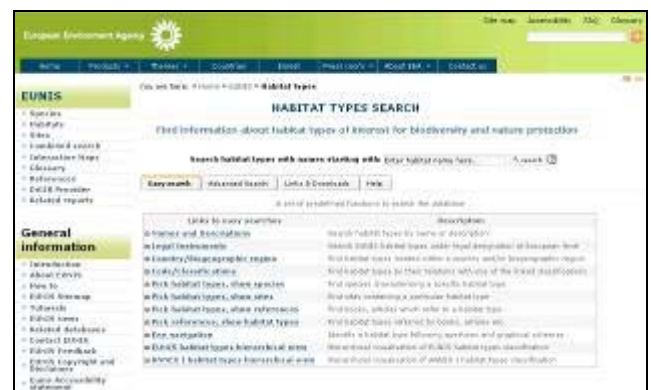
Site map Accessibility FAQ Glossary

European Environment Agency

Home | Products | Themes | Countries | Eionet | Press room | About EEA | Contact us

EUNIS
Species
Habitats
Sites
Combined search
Interactive Maps
Glossary
References
EUNIS Provider
Related reports

General information
Introduction
About EUNIS
How to
EUNIS Sitemap
Tutorials
EUNIS news
Related databases
Contact EUNIS
EUNIS Feedback
EUNIS Copyright and Disclaimer
Euro Accessibility Statement

You are here: Home > EUNIS > Habitat types

HABITAT TYPES SEARCH

Find information about habitat types of interest for biodiversity and nature protection

Search habitat types with names starting with [Enter habitat name here] Search

Easy search | Advanced Search | Links & Downloads | Help

A set of predefined functions to search the database

| Links to easy searches | Description |
|---|---|
| Names and Descriptions | Search habitat types by name or description |
| Legal Instruments | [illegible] |
| Country/Biogeographic region | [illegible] |
| Codes/Classifications | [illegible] |
| Pick habitat types, show species | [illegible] |
| Pick habitat types, show sites | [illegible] |
| Pick habitat types, show references | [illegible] |
| Pick references, show habitat types | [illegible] |
| Tree navigation | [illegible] |
| EUNIS habitat types hierarchical view | Hierarchical visualisation of EUNIS habitat types classification |
| ANNEX I habitat types hierarchical view | Hierarchical visualisation of ANNEX I habitat types classification |